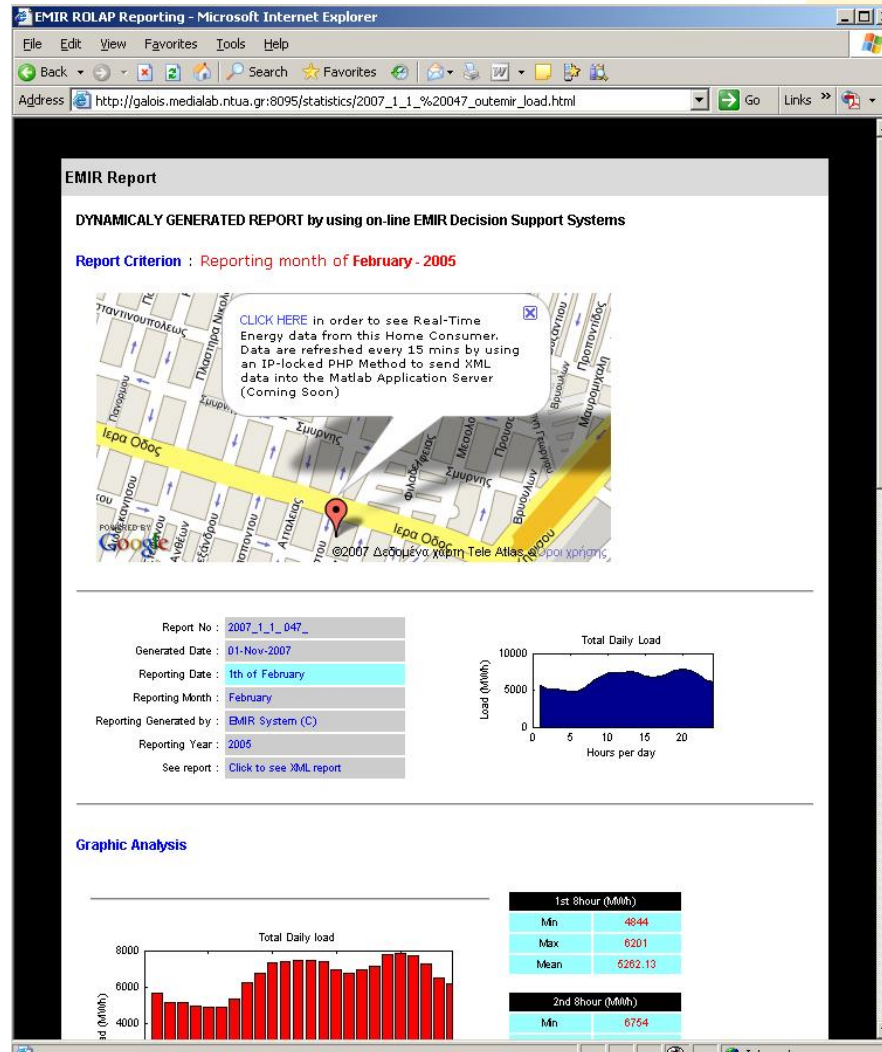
EMIR ROLAP Reporting - Microsoft Internet Explorer

File Edit View Favorites Tools Help

Back Search Favorites

Address http://galois.medialab.ntua.gr:8095/statistics/2007_1_1_%20047_outemir_load.html Go Links

EMIR Report

DYNAMICALY GENERATED REPORT by using on-line EMIR Decision Support Systems

Report Criterion : Reporting month of February - 2005

CLICK HERE in order to see Real-Time Energy data from this Home Consumer. Data are refreshed every 15 mins by using an IP-locked PHP Method to send XML data into the Matlab Application Server (Coming Soon)

Ιερα Οδος
Σμυρνης
Ιερα Οδος
Σμυρνης
POWERED BY Google
©2007 Δεδομένα χάρτη Tele Atlas Όροι χρήσης

| | |
|---|---|
| Report No : | 2007_1_1_047_ |
| Generated Date : | 01-Nov-2007 |
| Reporting Date : | 1th of February |
| Reporting Month : | February |
| Reporting Generated by : | EMIR System (C) |
| Reporting Year : | 2005 |
| See report : | Click to see XML report |

Total Daily Load
10000
5000
0
Load (MWh)
0 5 10 15 20
Hours per day

Graphic Analysis

Total Daily load
8000
6000
4000
d (MWh)

| 1st 8hour (MWh) | |
|---|---|
| Min | 4844 |
| Max | 6201 |
| Mean | 5262.13 |

| 2nd 8hour (MWh) | |
|---|---|
| Min | 6754 |